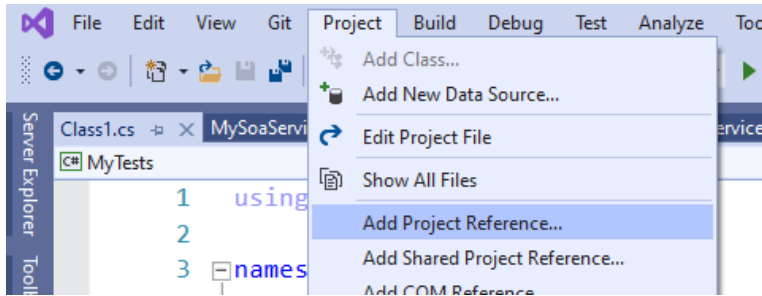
File Edit View Git Project Build Debug Test Analyze Too

Server Explorer Toolb

Class1.cs MySoaServi ervice

C# MyTests

1 using

2

3 names

Add Class...

Add New Data Source...

Edit Project File

Show All Files

Add Project Reference...

Add Shared Project Reference...

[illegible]